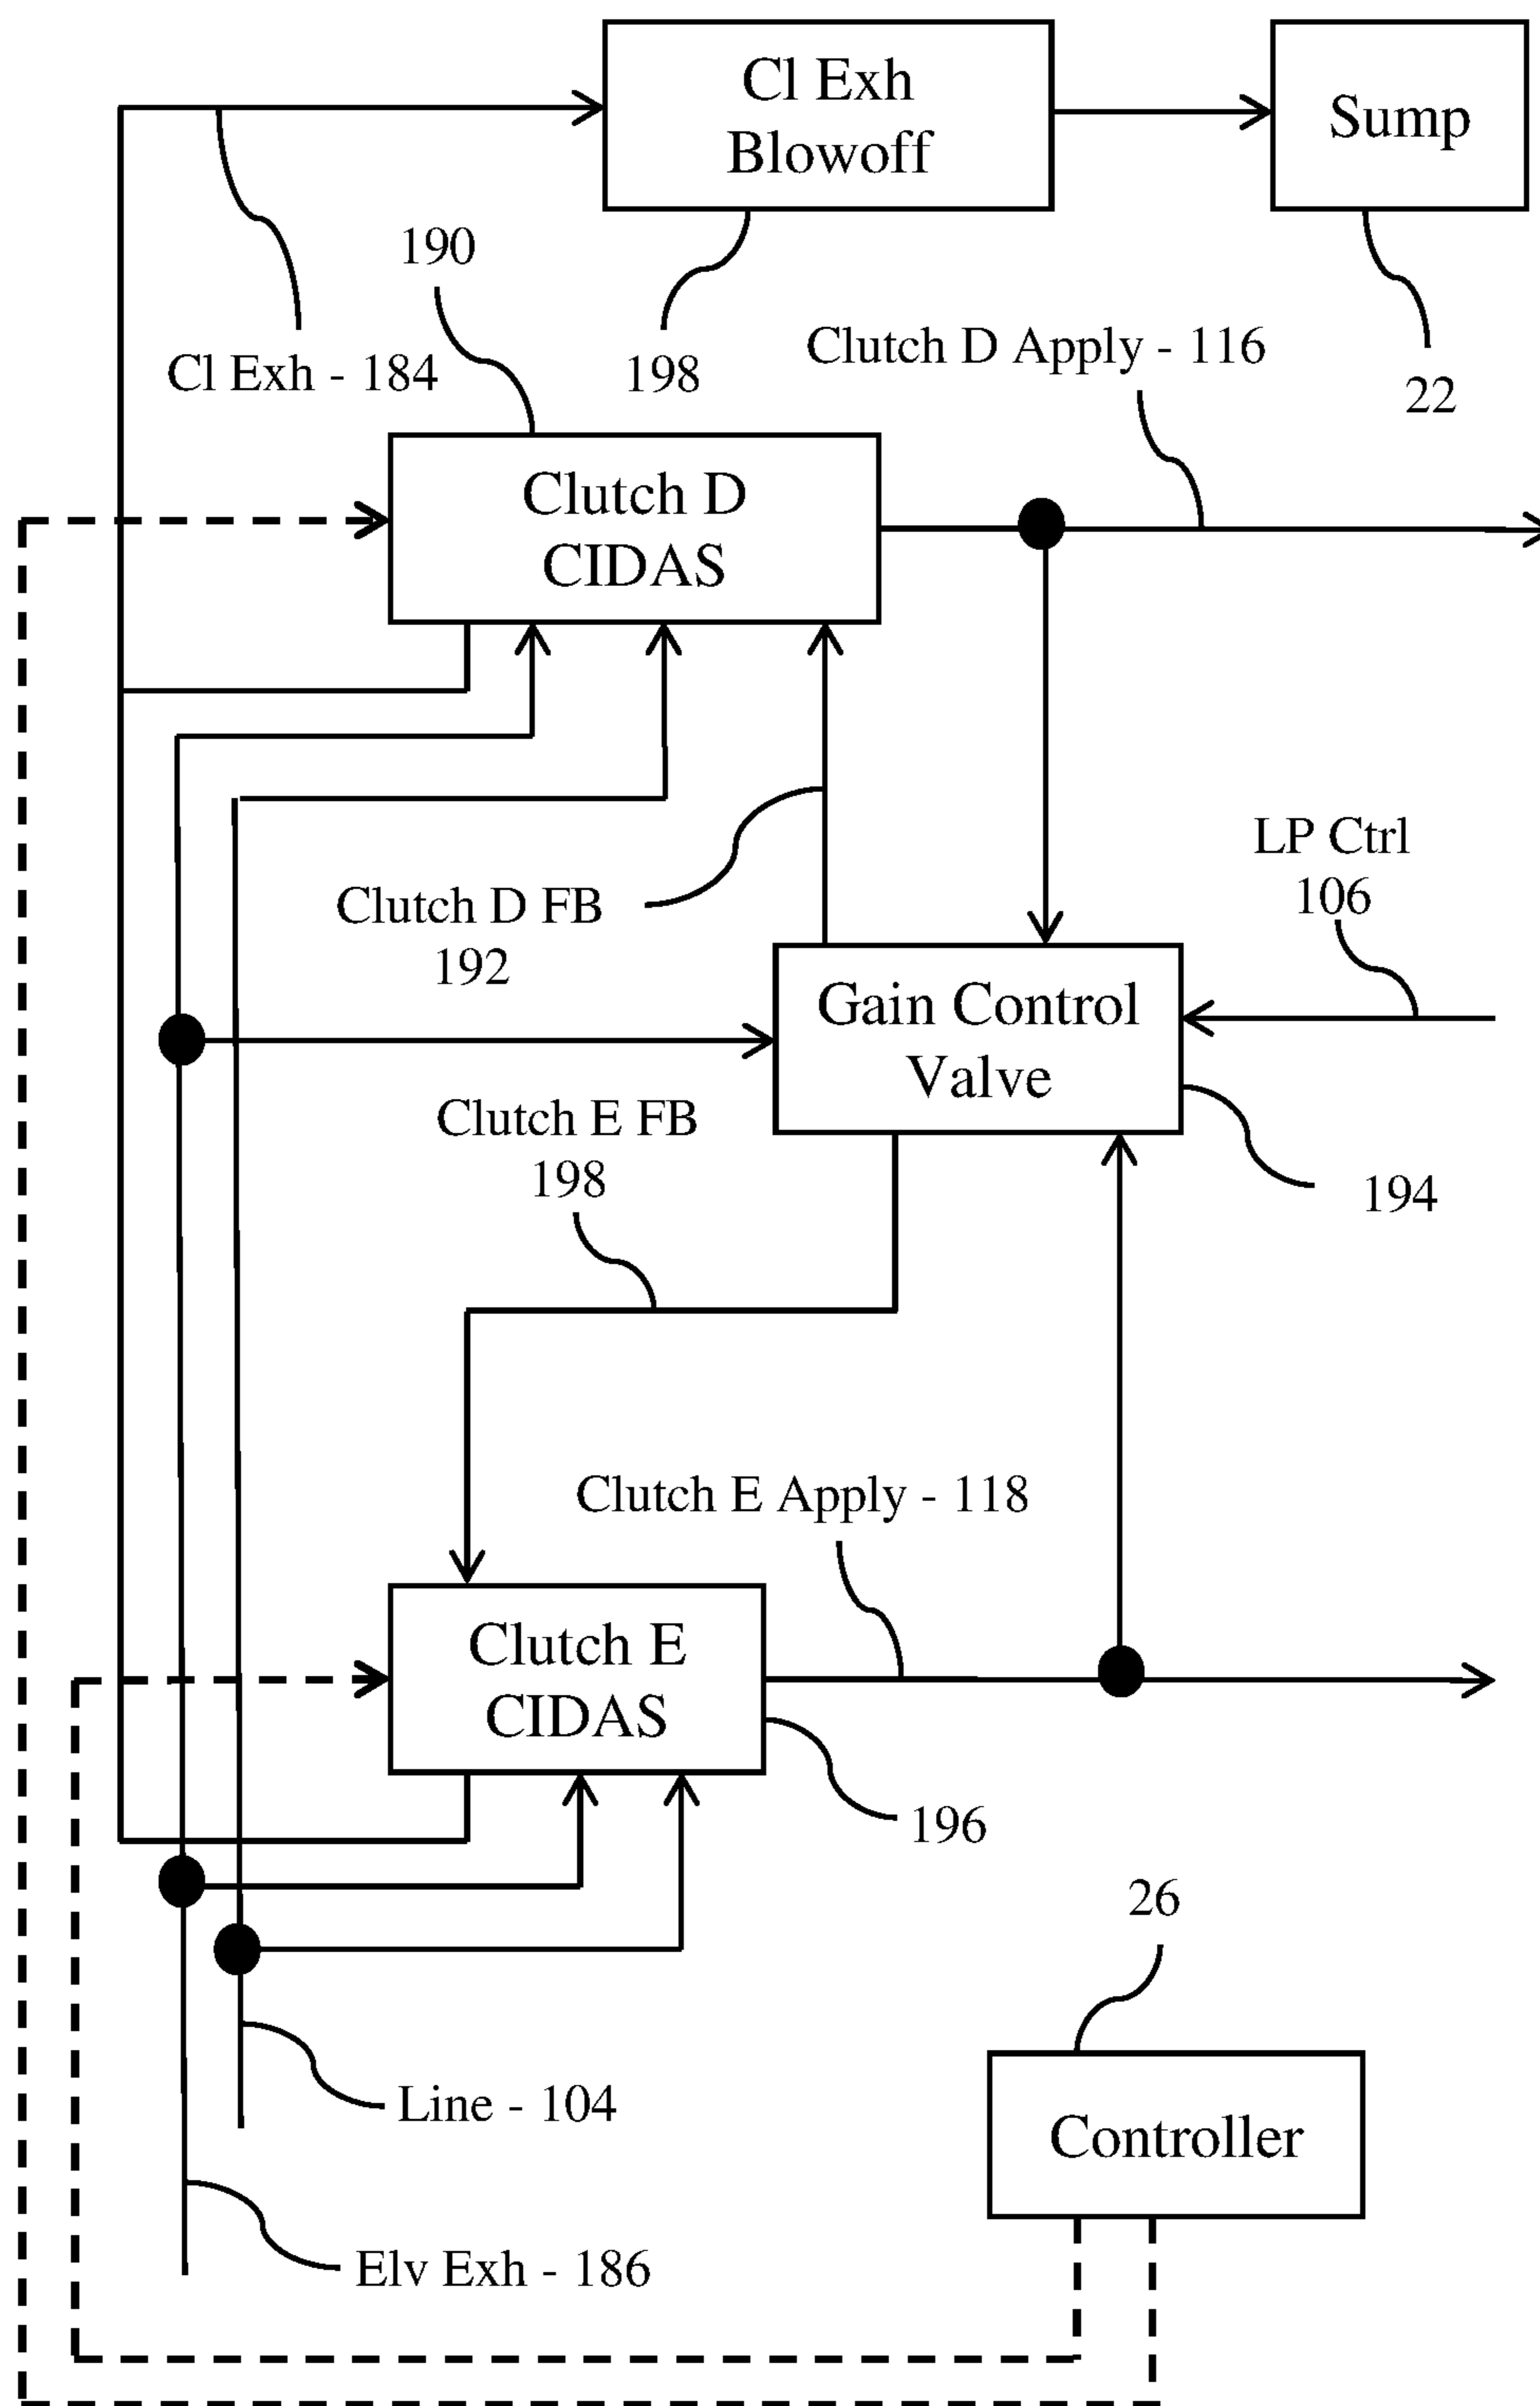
Cl Exh
Blowoff

Sump

190

Cl Exh - 184

198

Clutch D Apply - 116

22

Clutch D
CIDAS

LP Ctrl
106

Clutch D FB
192

Gain Control
Valve

Clutch E FB
198

194

Clutch E Apply - 118

Clutch E
CIDAS

196

26

Line - 104

Controller

Elv Exh - 186